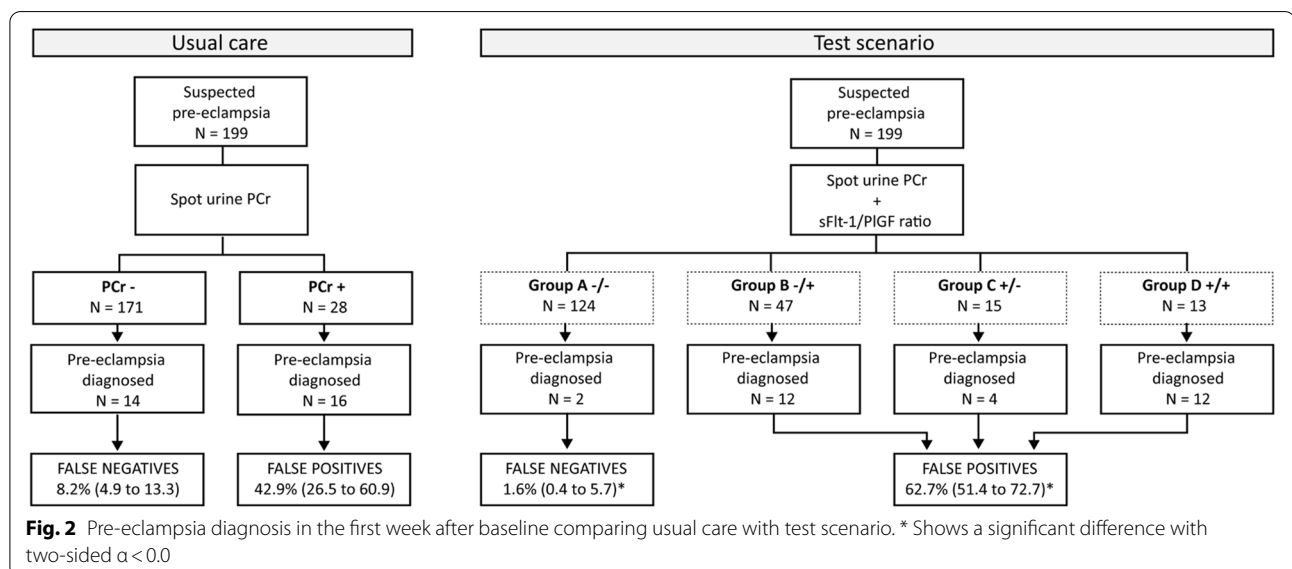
Usual care

Suspected pre-eclampsia N = 199

Spot urine PCr

PCr - N = 171

PCr + N = 28

Pre-eclampsia diagnosed N = 14

Pre-eclampsia diagnosed N = 16

FALSE NEGATIVES 8.2% (4.9 to 13.3)

FALSE POSITIVES 42.9% (26.5 to 60.9)

Test scenario

Suspected pre-eclampsia N = 199

Spot urine PCr + sFlt-1/PlGF ratio

Group A -/- N = 124

Group B -/+ N = 47

Group C +/- N = 15

Group D +/+ N = 13

Pre-eclampsia diagnosed N = 2

Pre-eclampsia diagnosed N = 12

Pre-eclampsia diagnosed N = 4

Pre-eclampsia diagnosed N = 12

FALSE NEGATIVES 1.6% (0.4 to 5.7)*

FALSE POSITIVES 62.7% (51.4 to 72.7)*

**Fig. 2** Pre-eclampsia diagnosis in the first week after baseline comparing usual care with test scenario. * Shows a significant difference with two-sided α < 0.0